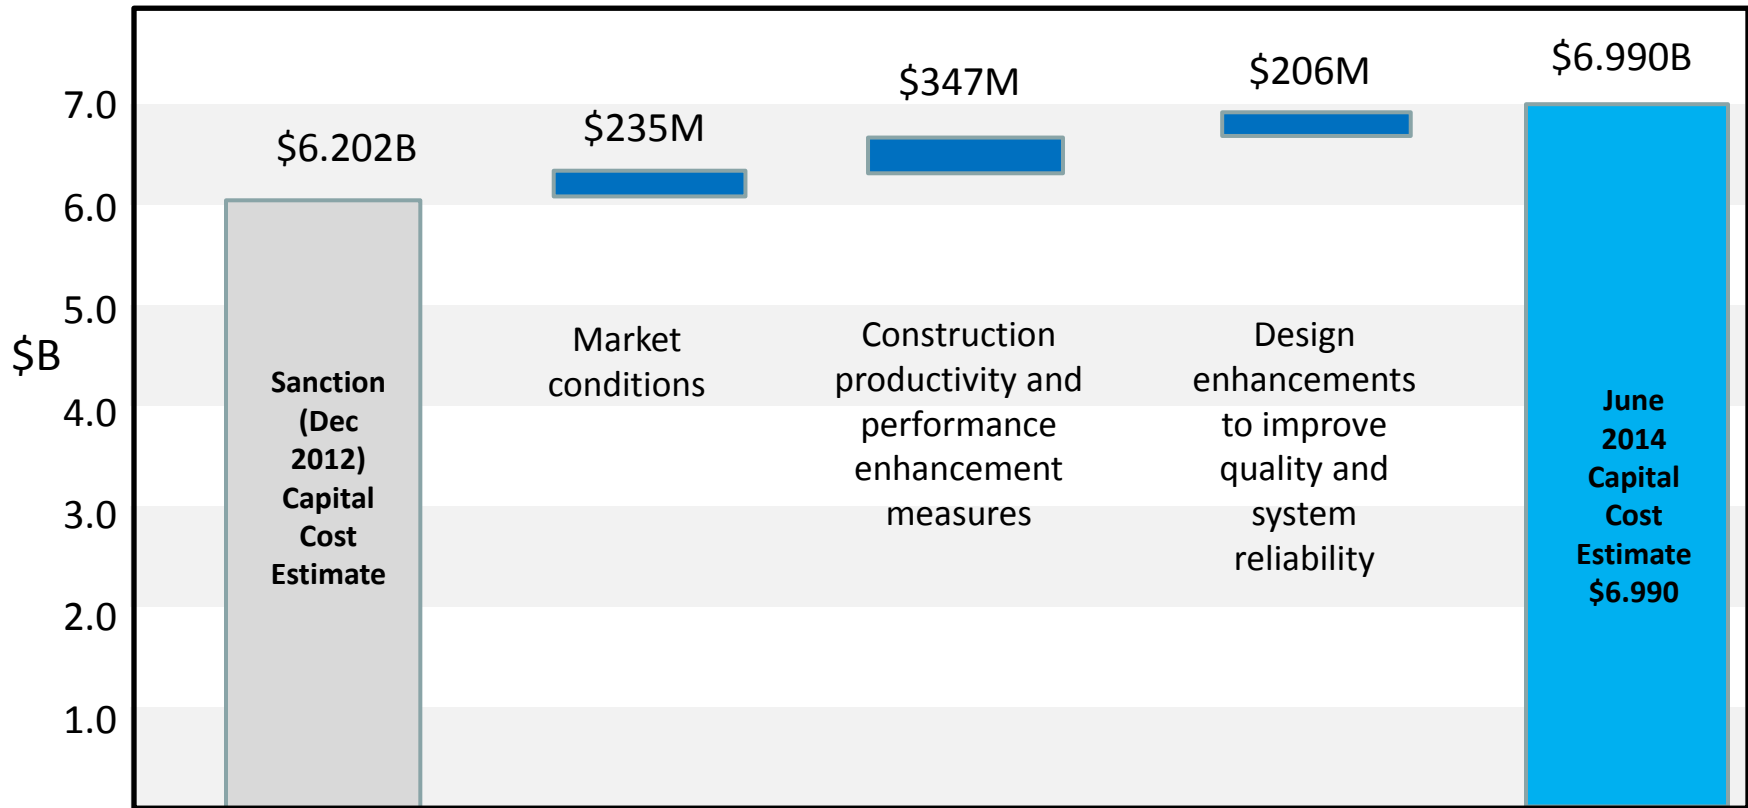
$B

7.0
6.0
5.0
4.0
3.0
2.0
1.0

$6.202B

Sanction (Dec 2012) Capital Cost Estimate

$235M

Market conditions

$347M

Construction productivity and performance enhancement measures

$206M

Design enhancements to improve quality and system reliability

$6.990B

June 2014 Capital Cost Estimate $6.990